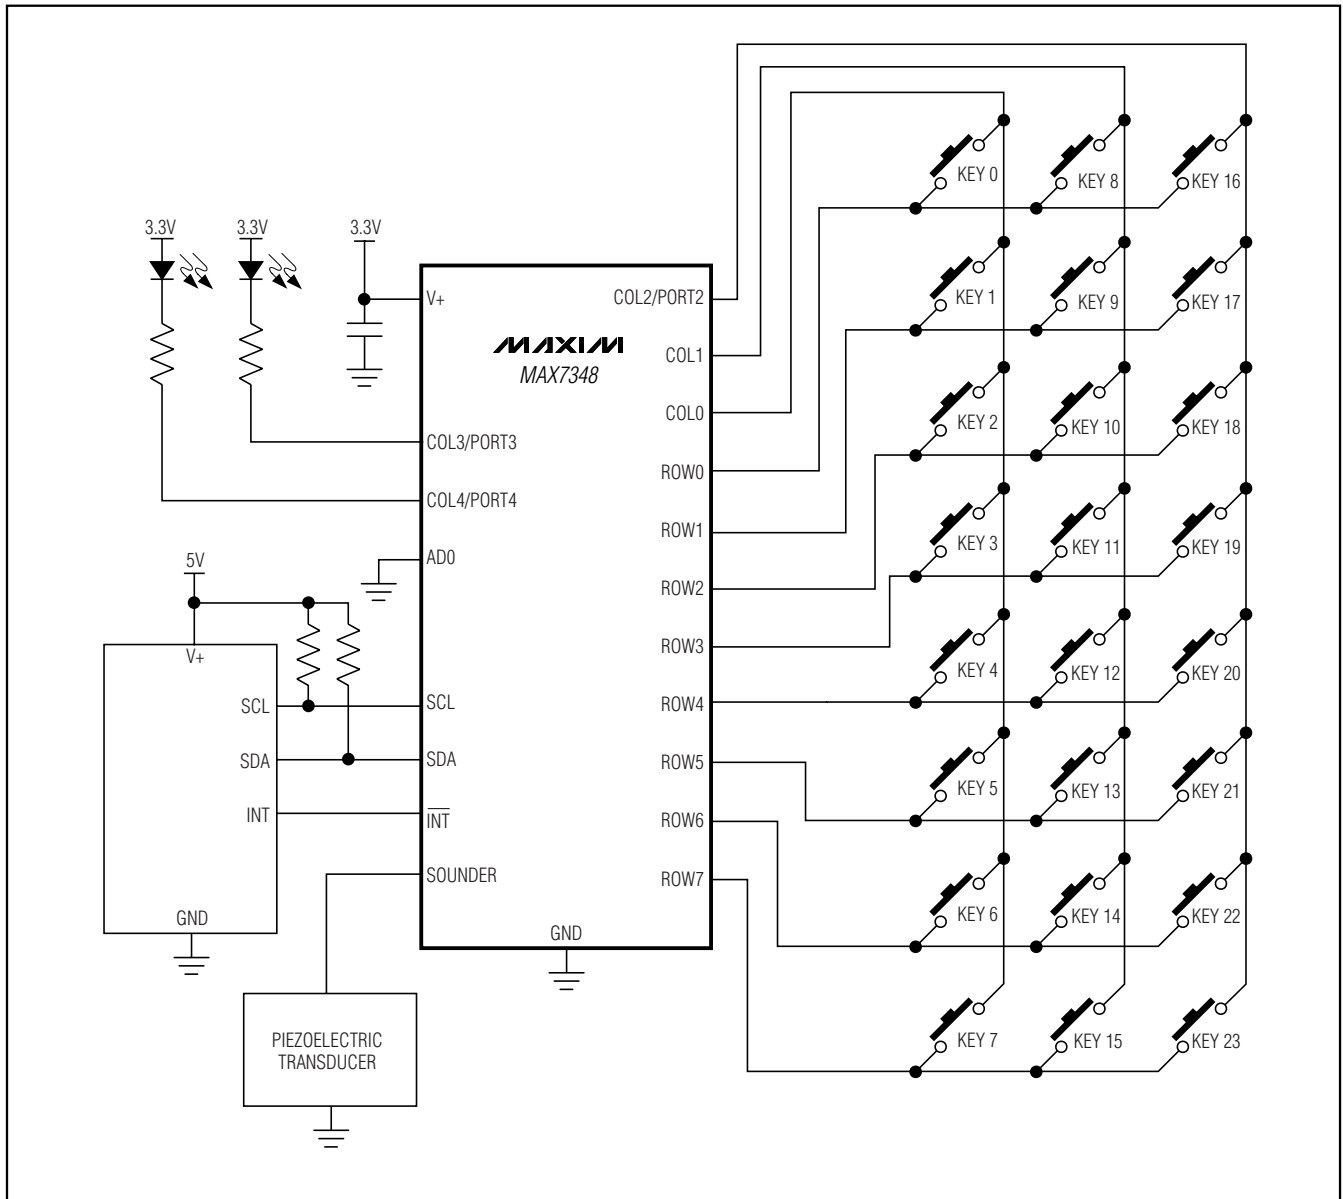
3.3V
3.3V
3.3V
V+
MAXIM
MAX7348
COL2/PORT2
COL1
COL0
ROW0
ROW1
ROW2
ROW3
ROW4
ROW5
ROW6
ROW7
COL3/PORT3
COL4/PORT4
AD0
5V
V+
SCL
SDA
INT
GND
SCL
SDA
$\overline{INT}$
SOUNDER
GND
PIEZOELECTRIC TRANSDUCER
KEY 0
KEY 8
KEY 16
KEY 1
KEY 9
KEY 17
KEY 2
KEY 10
KEY 18
KEY 3
KEY 11
KEY 19
KEY 4
KEY 12
KEY 20
KEY 5
KEY 13
KEY 21
KEY 6
KEY 14
KEY 22
KEY 7
KEY 15
KEY 23